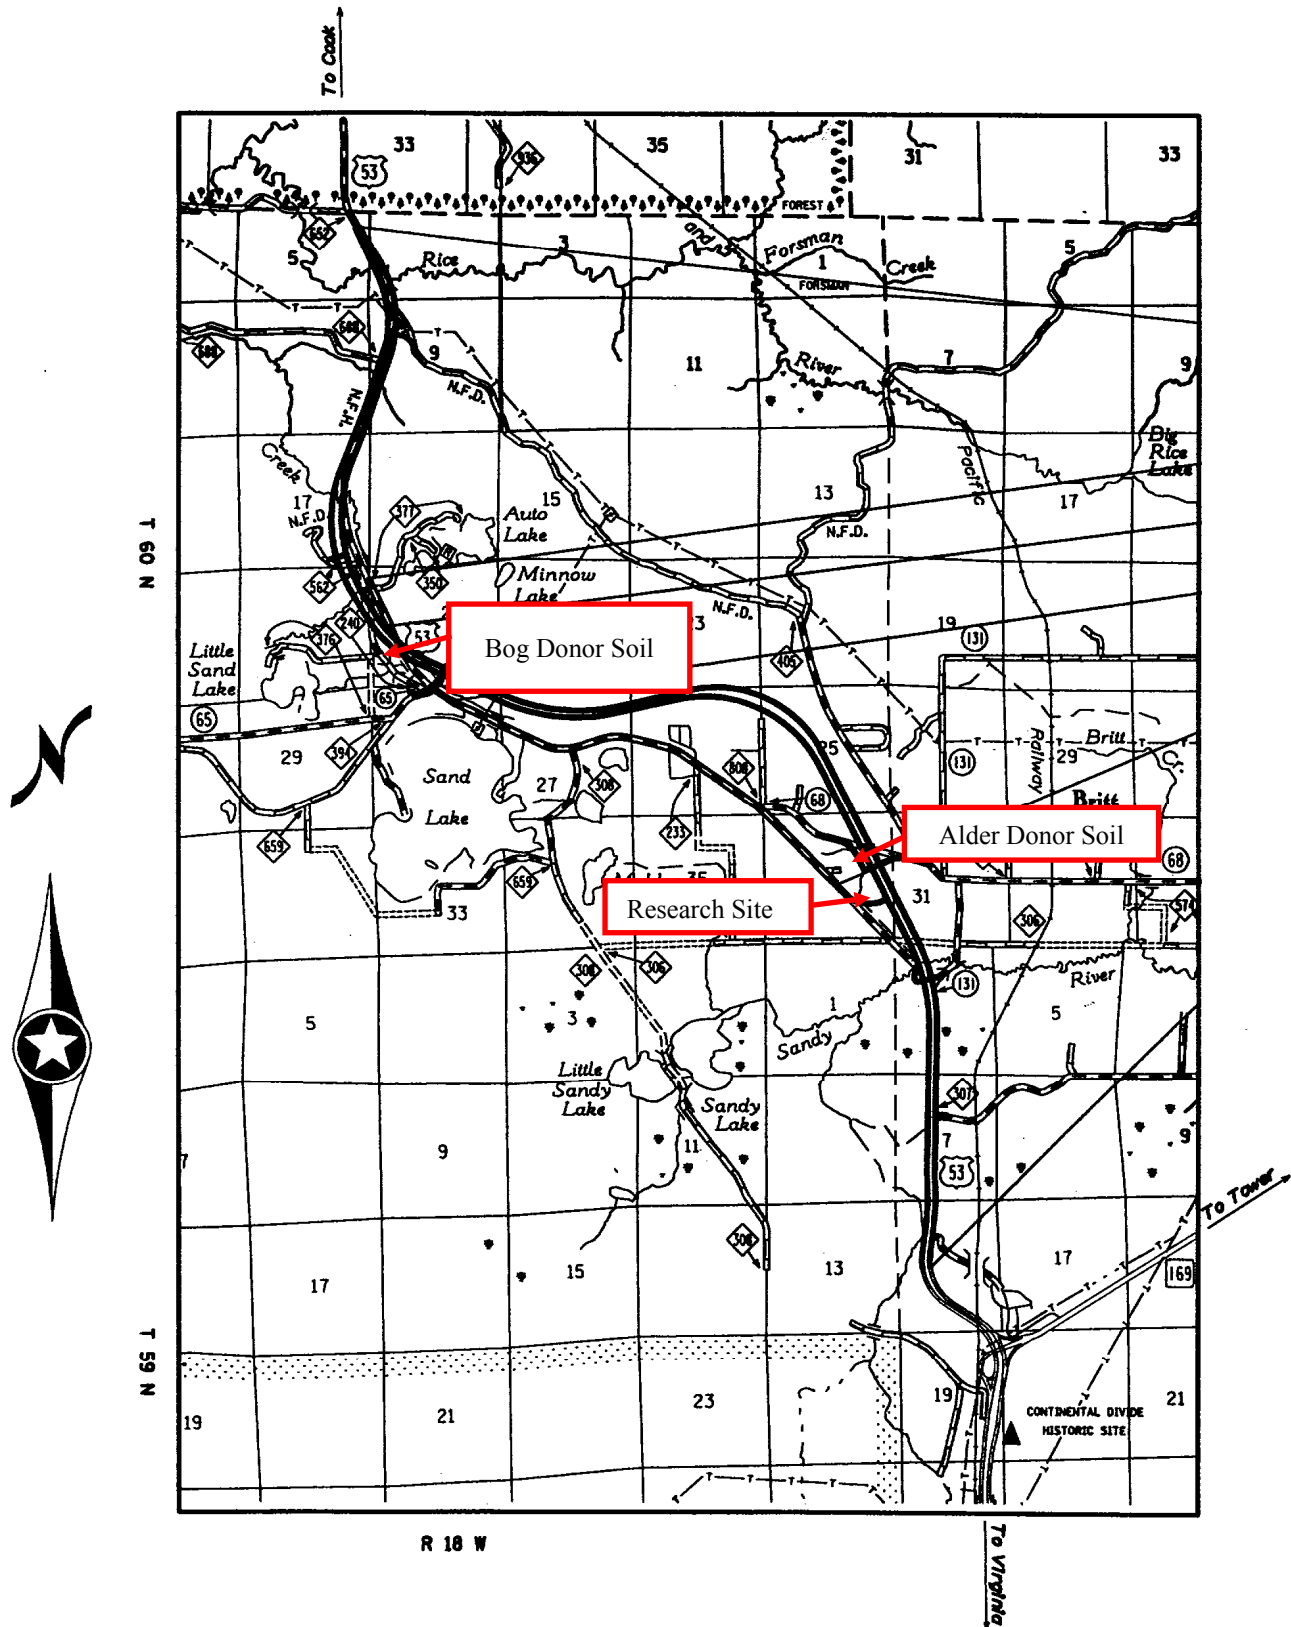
To Cook

33
53
336
35
31
33
FOREST
562
5
Rice
3
Forsman
1
Creek
FORSMAN
5
688
688
9
N.F.D.
11
River
7
9
N.F.H.
Creek
15
13
Pacific
Big Rice Lake
17
17
N.F.D.
371
Auto Lake
N.F.D.
T 60 N
562
350
Minnow Lake
N.F.D.
3
19
131
Bog Donor Soil
Little Sand Lake
376
240
53
65
405
65
29
394
Sand Lake
27
308
808
25
131
Railway
29
Britt
Britt
68
659
233
Alder Donor Soil
68
659
33
Research Site
31
306
574
308
306
131
River
5
3
1
Sandy
5
Little Sandy Lake
Sandy Lake
307
7
9
9
11
53
7
308
17
To Tower
17
15
13
169
T 59 N
19
21
23
19
21
CONTINENTAL DIVIDE HISTORIC SITE
R 18 W
To Virginia